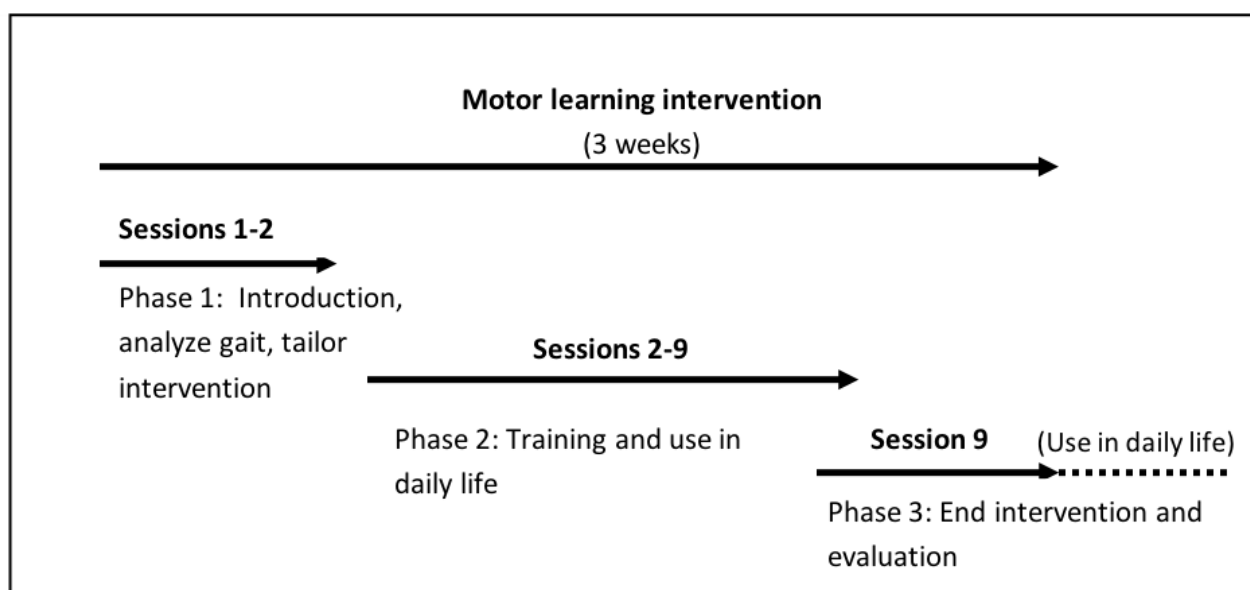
**Motor learning intervention**
(3 weeks)

**Sessions 1-2**

Phase 1: Introduction, analyze gait, tailor intervention

**Sessions 2-9**

Phase 2: Training and use in daily life

**Session 9** (Use in daily life)

Phase 3: End intervention and evaluation